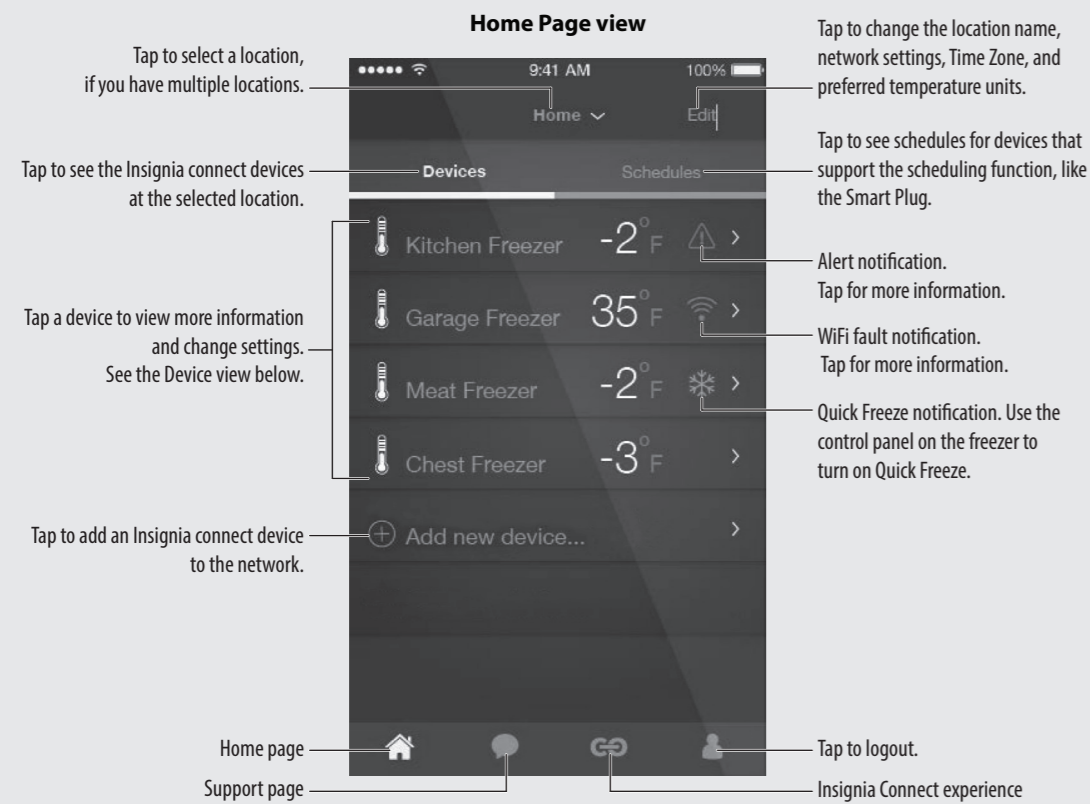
Home Page view

Tap to select a location, if you have multiple locations.

9:41 AM 100%

Home

Edit

Tap to change the location name, network settings, Time Zone, and preferred temperature units.

Tap to see the Insignia connect devices at the selected location.

Devices

Schedules

Tap to see schedules for devices that support the scheduling function, like the Smart Plug.

Kitchen Freezer $-2^{\circ}$F

Alert notification. Tap for more information.

Garage Freezer $35^{\circ}$F

WiFi fault notification. Tap for more information.

Tap a device to view more information and change settings. See the Device view below.

Meat Freezer $-2^{\circ}$F

Quick Freeze notification. Use the control panel on the freezer to turn on Quick Freeze.

Chest Freezer $-3^{\circ}$F

Tap to add an Insignia connect device to the network.

Add new device...

Home page

Support page

Tap to logout.

Insignia Connect experience